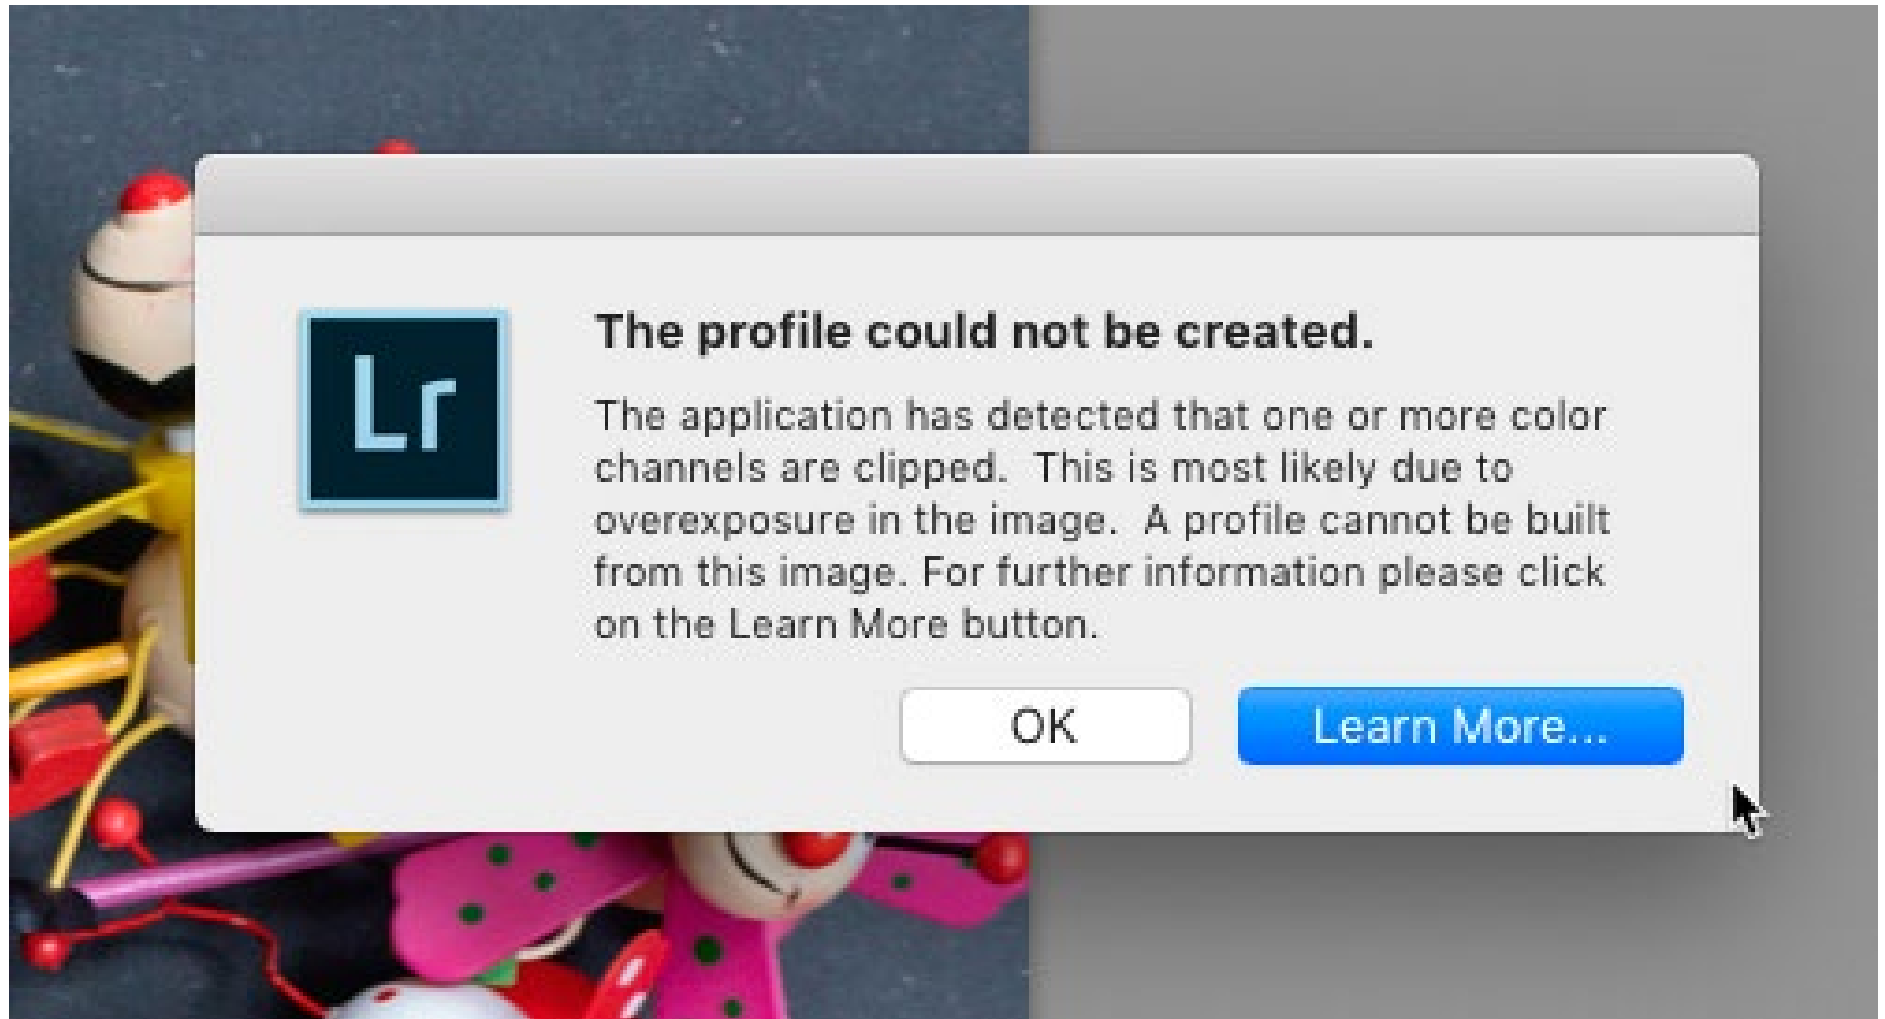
Lr

The profile could not be created.

The application has detected that one or more color channels are clipped. This is most likely due to overexposure in the image. A profile cannot be built from this image. For further information please click on the Learn More button.

OK

Learn More...